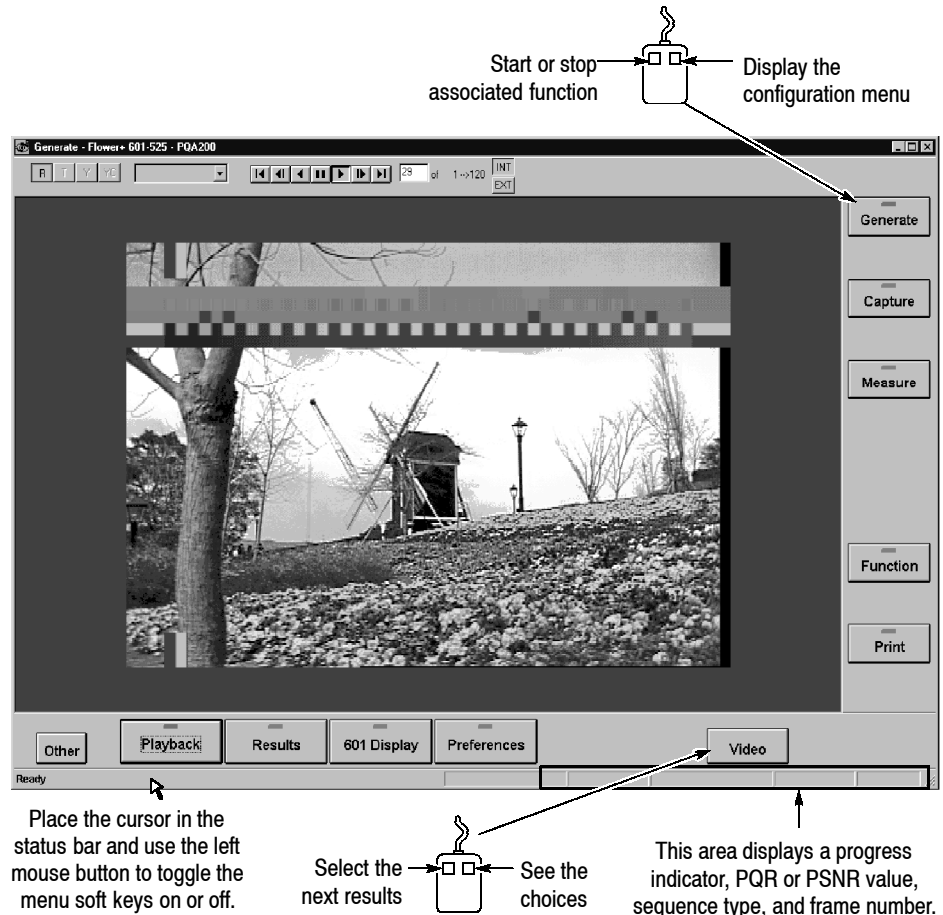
Start or stop associated function

Display the configuration menu

Generate - Flower+ 601-525 - PQA200

R T Y YE

29 of 1-->120 INT EXT

Generate

Capture

Measure

Function

Print

Other

Playback

Results

601 Display

Preferences

Video

Ready

Place the cursor in the status bar and use the left mouse button to toggle the menu soft keys on or off.

Select the next results

See the choices

This area displays a progress indicator, PQR or PSNR value, sequence type, and frame number.